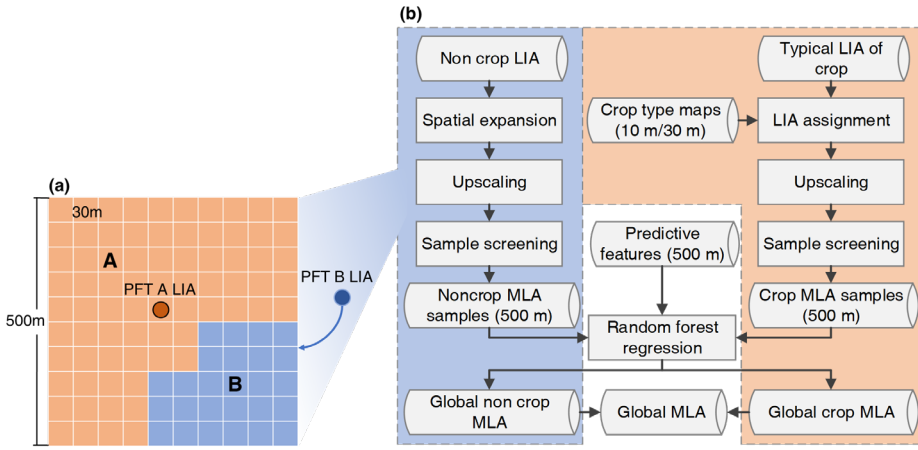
(a)

30m

A

PFT A LIA

PFT B LIA

500m

B

(b)

Non crop LIA

Spatial expansion

Upscaling

Sample screening

Noncrop MLA samples (500 m)

Typical LIA of crop

Crop type maps (10 m/30 m)

LIA assignment

Upscaling

Sample screening

Crop MLA samples (500 m)

Predictive features (500 m)

Random forest regression

Global non crop MLA

Global MLA

Global crop MLA